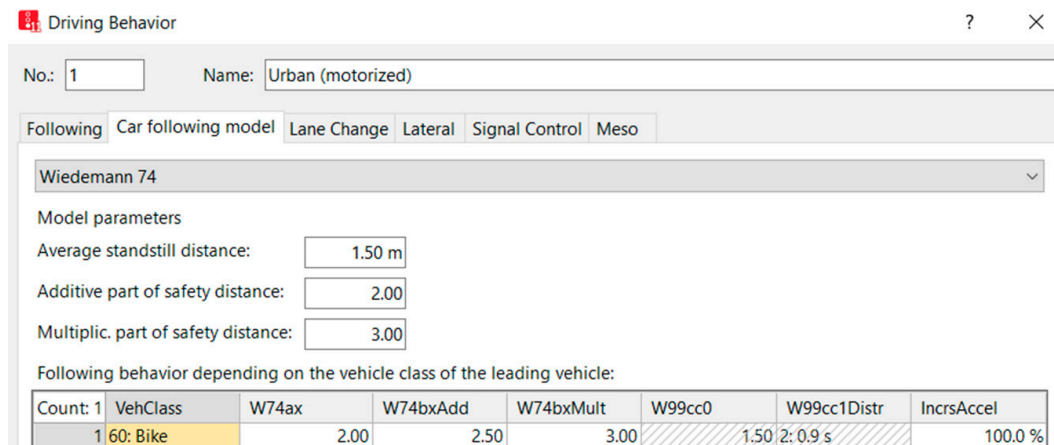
Driving Behavior

?

No.: 1

Name: Urban (motorized)

Following | Car following model | Lane Change | Lateral | Signal Control | Meso

Wiedemann 74

Model parameters

Average standstill distance: 1.50 m

Additive part of safety distance: 2.00

Multiplic. part of safety distance: 3.00

Following behavior depending on the vehicle class of the leading vehicle:

| Count: 1 | VehClass | W74ax | W74bxAdd | W74bxMult | W99cc0 | W99cc1Distr | IncrsAccel |
|---|---|---|---|---|---|---|---|
| 1 | 60: Bike | 2.00 | 2.50 | 3.00 | 1.50 | 2: 0.9 s | 100.0 % |